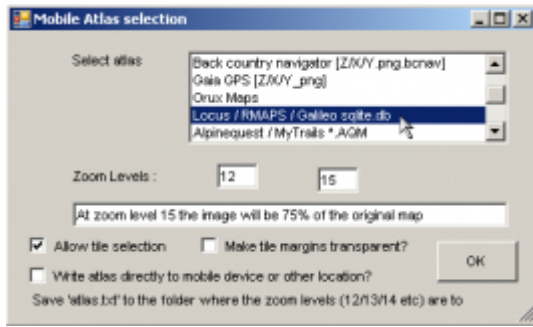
Mobile Atlas selection

Select atlas

Back country navigator [Z/X/Y.png.bcnav]
Gaia GPS [Z/X/Y_png]
Orux Maps
Locus / RMAPS / Galileo sqlite.db
Alpinequest / MyTrails *.AQM

Zoom Levels :
12
15

At zoom level 15 the image will be 75% of the original map

Allow tile selection
Make tile margins transparent?

Write atlas directly to mobile device or other location?

OK

Save 'atlas.txt' to the folder where the zoom levels (12/13/14 etc) are to